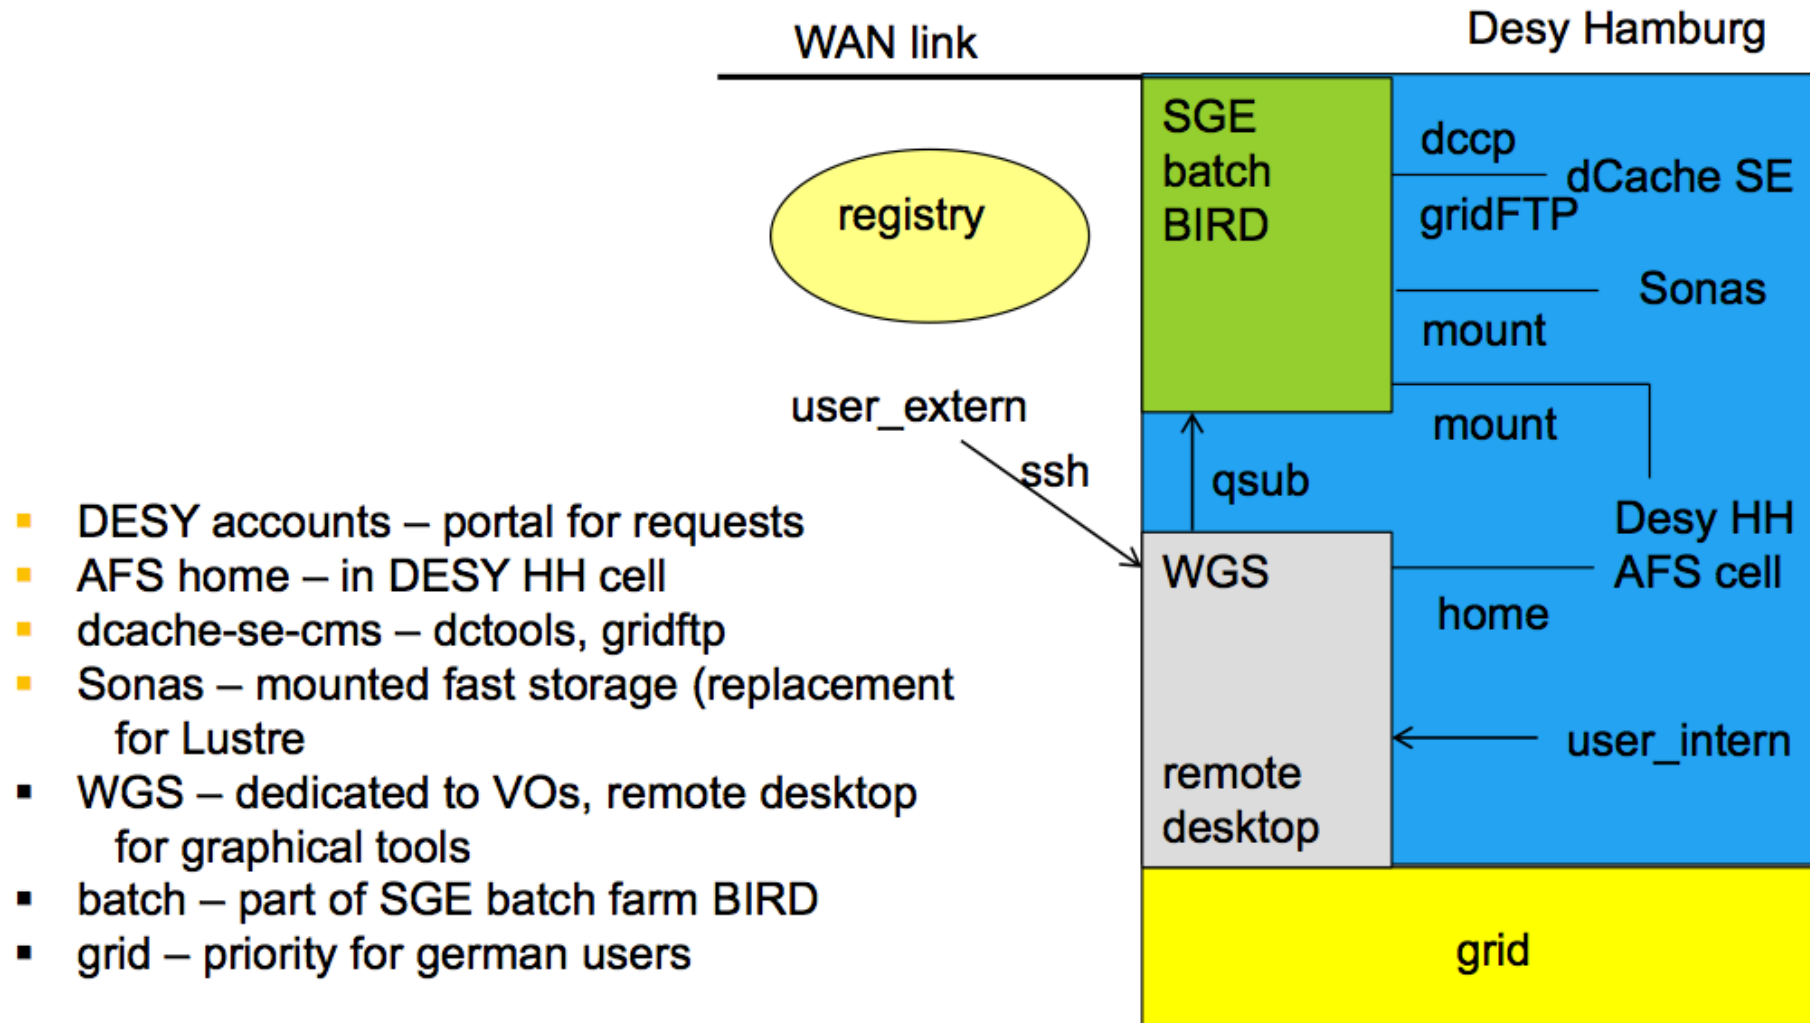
WAN link

Desy Hamburg

registry

SGE
batch
BIRD

dccp

dCache SE

gridFTP

Sonas

mount

mount

user_extern

ssh

qsub

Desy HH
AFS cell

WGS

home

user_intern

remote
desktop

grid

- DESY accounts – portal for requests
- AFS home – in DESY HH cell
- dcache-se-cms – dctools, gridftp
- Sonas – mounted fast storage (replacement for Lustre
- WGS – dedicated to VOs, remote desktop for graphical tools
- batch – part of SGE batch farm BIRD
- grid – priority for german users